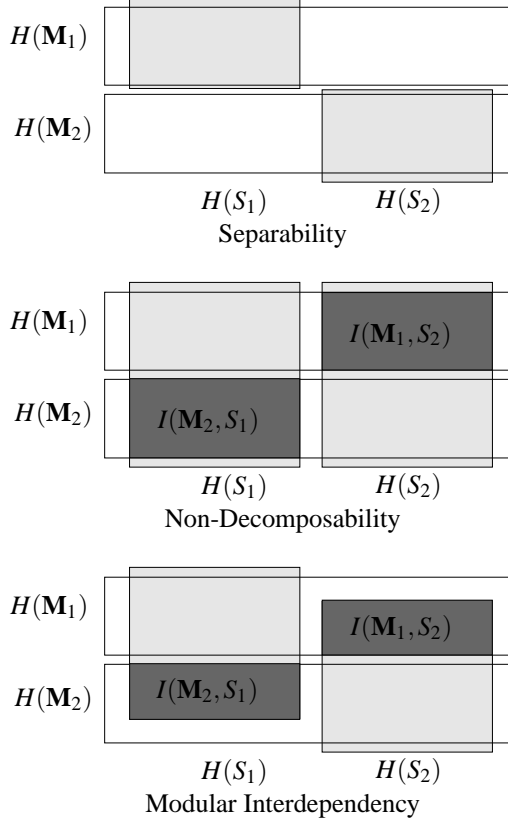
$H(\mathbf{M}_1)$

$H(\mathbf{M}_2)$

$H(S_1)$ $H(S_2)$

Separability

$H(\mathbf{M}_1)$ $I(\mathbf{M}_1, S_2)$

$H(\mathbf{M}_2)$ $I(\mathbf{M}_2, S_1)$

$H(S_1)$ $H(S_2)$

Non-Decomposability

$H(\mathbf{M}_1)$ $I(\mathbf{M}_1, S_2)$

$H(\mathbf{M}_2)$ $I(\mathbf{M}_2, S_1)$

$H(S_1)$ $H(S_2)$

Modular Interdependency